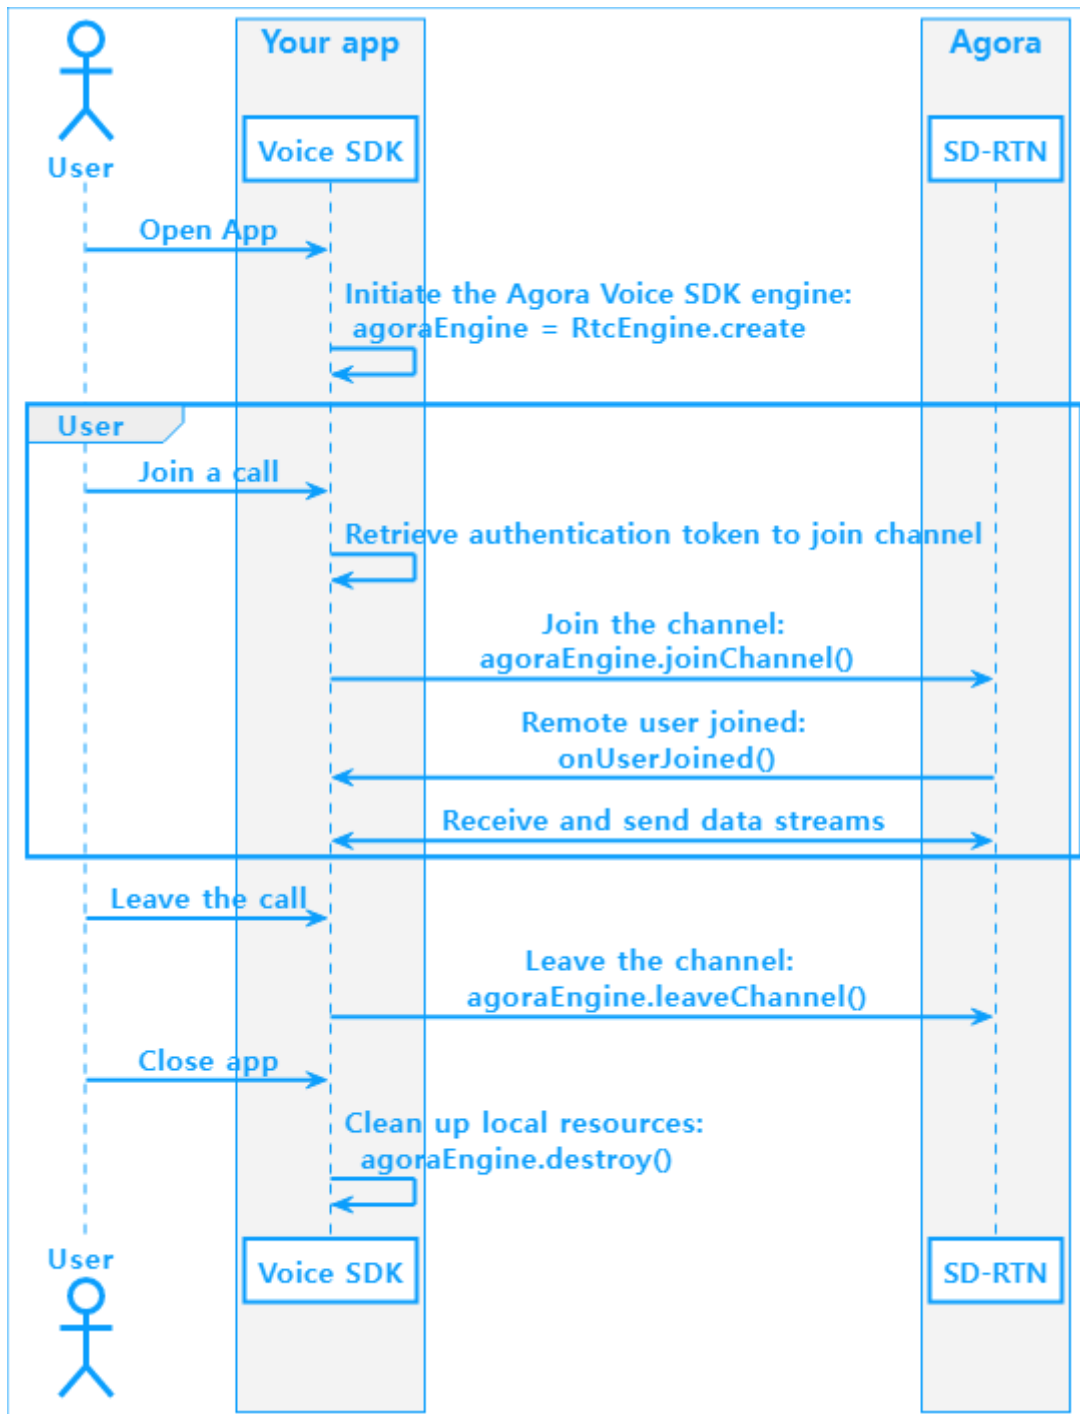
Your app

Agora

User

Voice SDK

SD-RTN

Open App

Initiate the Agora Voice SDK engine:
agoraEngine = RtcEngine.create

User

Join a call

Retrieve authentication token to join channel

Join the channel:
agoraEngine.joinChannel()

Remote user joined:
onUserJoined()

Receive and send data streams

Leave the call

Leave the channel:
agoraEngine.leaveChannel()

Close app

Clean up local resources:
agoraEngine.destroy()

User

Voice SDK

SD-RTN